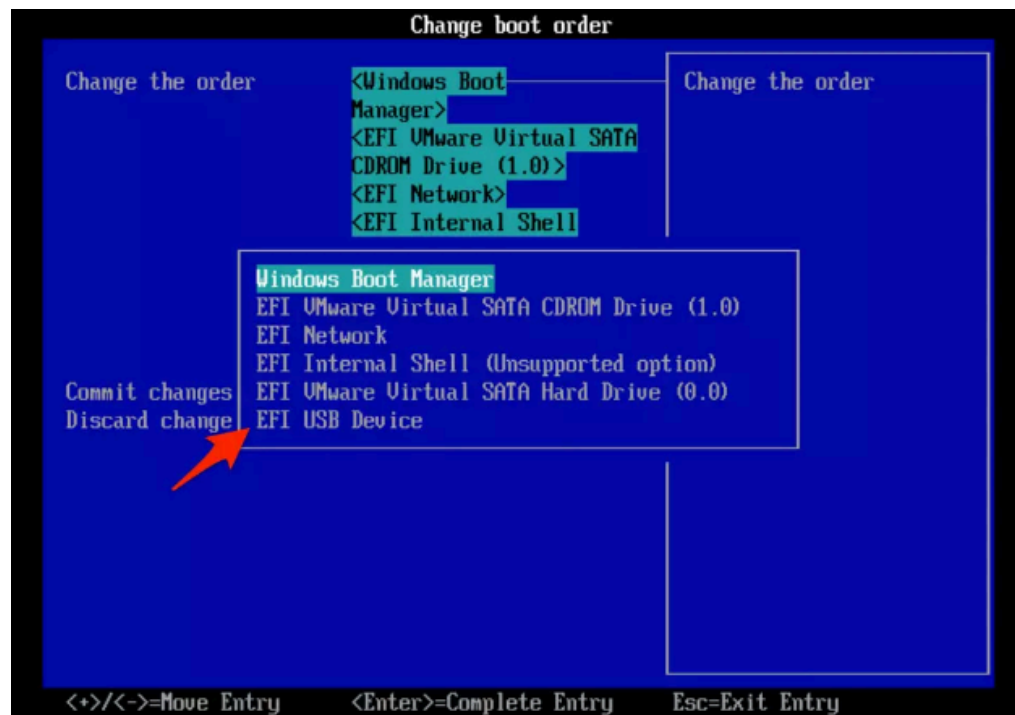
Change boot order

Change the order

<Windows Boot Manager>
<EFI VMware Virtual SATA CDROM Drive (1.0)>
<EFI Network>
<EFI Internal Shell

Change the order

Windows Boot Manager
EFI VMware Virtual SATA CDROM Drive (1.0)
EFI Network
EFI Internal Shell (Unsupported option)
EFI VMware Virtual SATA Hard Drive (0.0)
EFI USB Device

Commit changes
Discard change

<+>/<->=Move Entry <Enter>=Complete Entry Esc=Exit Entry